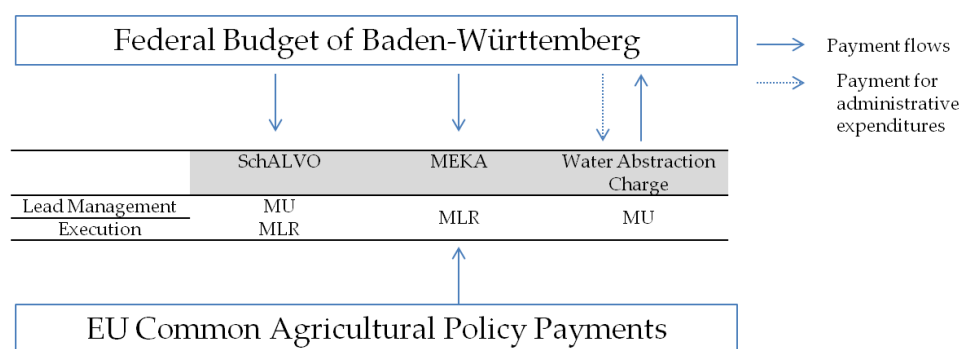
Federal Budget of Baden-Württemberg

Payment flows

Payment for administrative expenditures

| | SchALVO | MEKA | Water Abstraction Charge |
|---|---|---|---|
| Lead Management | MU | MLR | MU |
| Execution | MLR | | |

EU Common Agricultural Policy Payments